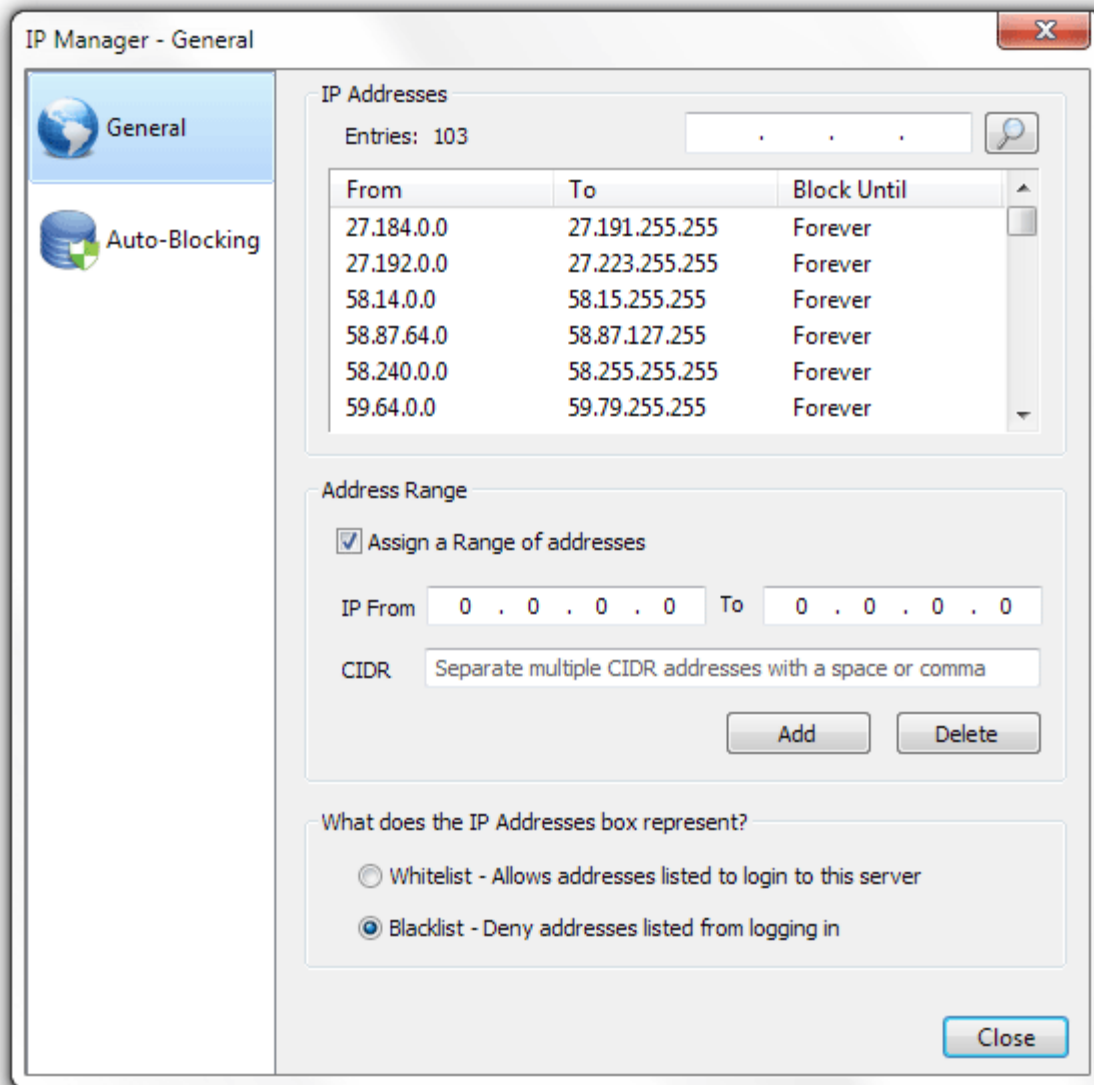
IP Manager - General

General

Auto-Blocking

IP Addresses

Entries: 103

. . .

| From | To | Block Until |
|---|---|---|
| 27.184.0.0 | 27.191.255.255 | Forever |
| 27.192.0.0 | 27.223.255.255 | Forever |
| 58.14.0.0 | 58.15.255.255 | Forever |
| 58.87.64.0 | 58.87.127.255 | Forever |
| 58.240.0.0 | 58.255.255.255 | Forever |
| 59.64.0.0 | 59.79.255.255 | Forever |

Address Range

Assign a Range of addresses

IP From 0 . 0 . 0 . 0 To 0 . 0 . 0 . 0

CIDR Separate multiple CIDR addresses with a space or comma

Add Delete

What does the IP Addresses box represent?

Whitelist - Allows addresses listed to login to this server

Blacklist - Deny addresses listed from logging in

Close